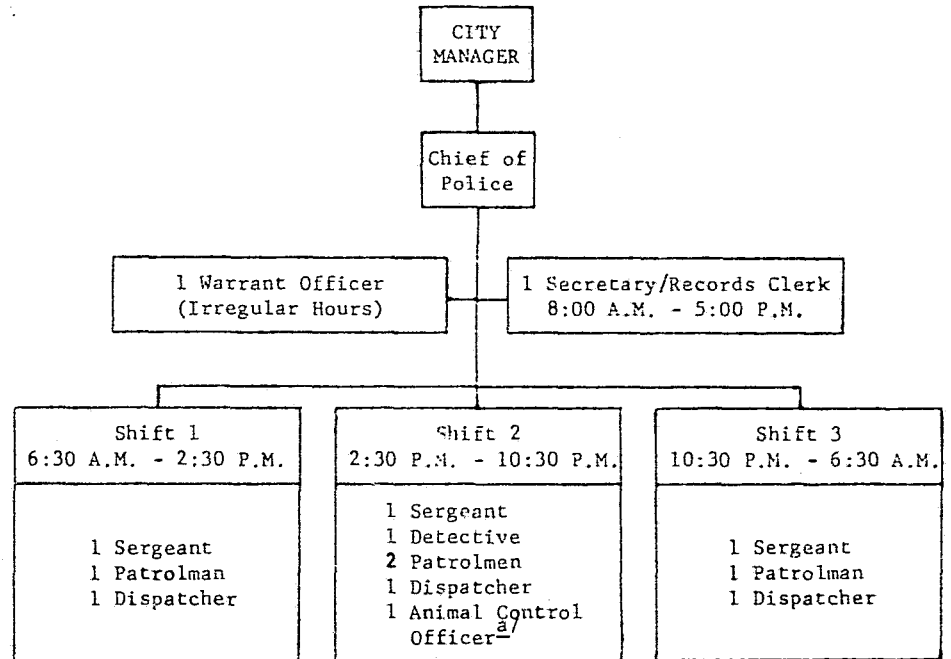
CITY MANAGER

Chief of Police

1 Warrant Officer (Irregular Hours)

1 Secretary/Records Clerk 8:00 A.M. - 5:00 P.M.

Shift 1
6:30 A.M. - 2:30 P.M.

1 Sergeant
1 Patrolman
1 Dispatcher

Shift 2
2:30 P.M. - 10:30 P.M.

1 Sergeant
1 Detective
2 Patrolmen
1 Dispatcher
1 Animal Control Officer$^{\underline{a}/}$

Shift 3
10:30 P.M. - 6:30 A.M.

1 Sergeant
1 Patrolman
1 Dispatcher